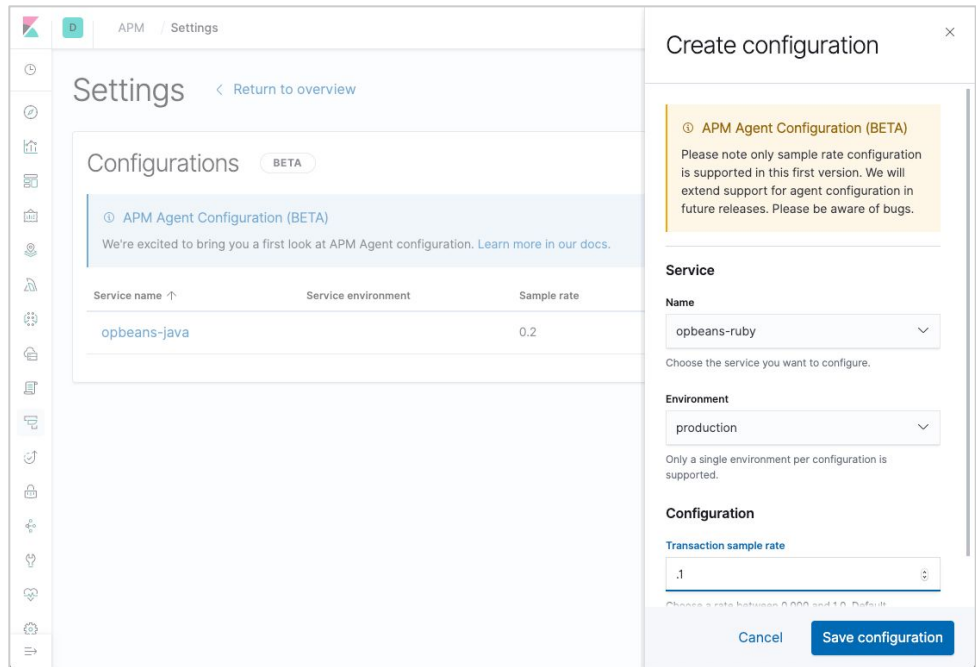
D

APM / Settings

Settings < Return to overview

Configurations BETA

ⓘ APM Agent Configuration (BETA)

We're excited to bring you a first look at APM Agent configuration. Learn more in our docs.

| Service name ↑ | Service environment | Sample rate |
|---|---|---|
| opbeans-java | | 0.2 |

Create configuration

ⓘ APM Agent Configuration (BETA)

Please note only sample rate configuration is supported in this first version. We will extend support for agent configuration in future releases. Please be aware of bugs.

Service

Name

opbeans-ruby

Choose the service you want to configure.

Environment

production

Only a single environment per configuration is supported.

Configuration

Transaction sample rate

.1

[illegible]

Cancel

Save configuration